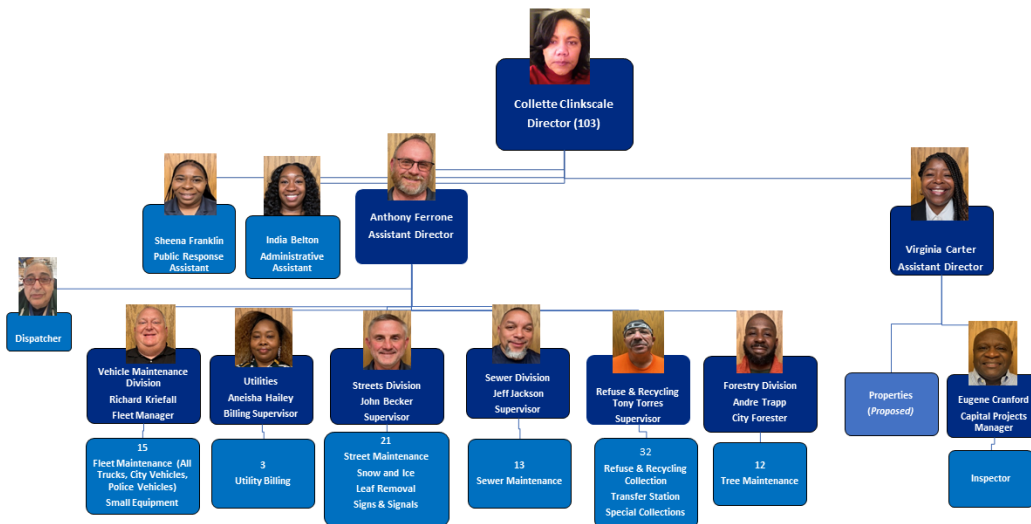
Collette Clinkscale
Director (103)

Sheena Franklin
Public Response Assistant

India Belton
Administrative Assistant

Anthony Ferrone
Assistant Director

Virginia Carter
Assistant Director

Dispatcher

Vehicle Maintenance Division
Richard Kriefall
Fleet Manager

Utilities
Aneisha Hailey
Billing Supervisor

Streets Division
John Becker
Supervisor

Sewer Division
Jeff Jackson
Supervisor

Refuse & Recycling
Tony Torres
Supervisor

Forestry Division
Andre Trapp
City Forester

Properties
(Proposed)

Eugene Cranford
Capital Projects Manager

15
Fleet Maintenance (All Trucks, City Vehicles, Police Vehicles)
Small Equipment

3
Utility Billing

21
Street Maintenance
Snow and Ice
Leaf Removal
Signs & Signals

13
Sewer Maintenance

32
Refuse & Recycling Collection
Transfer Station
Special Collections

12
Tree Maintenance

Inspector